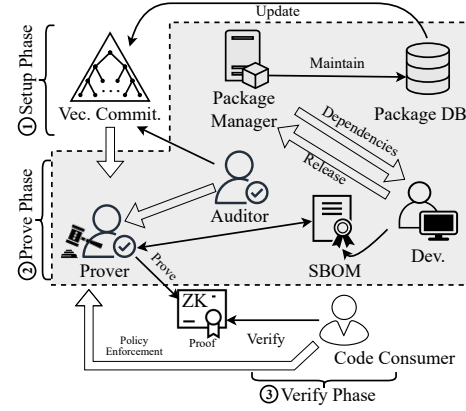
Update

①Setup Phase

Vec. Commit.

Package Manager

Maintain

Package DB

Dependencies

Release

②Prove Phase

Auditor

Prover

Prove

SBOM

Dev.

ZK

Proof

Verify

Policy Enforcement

Code Consumer

③Verify Phase